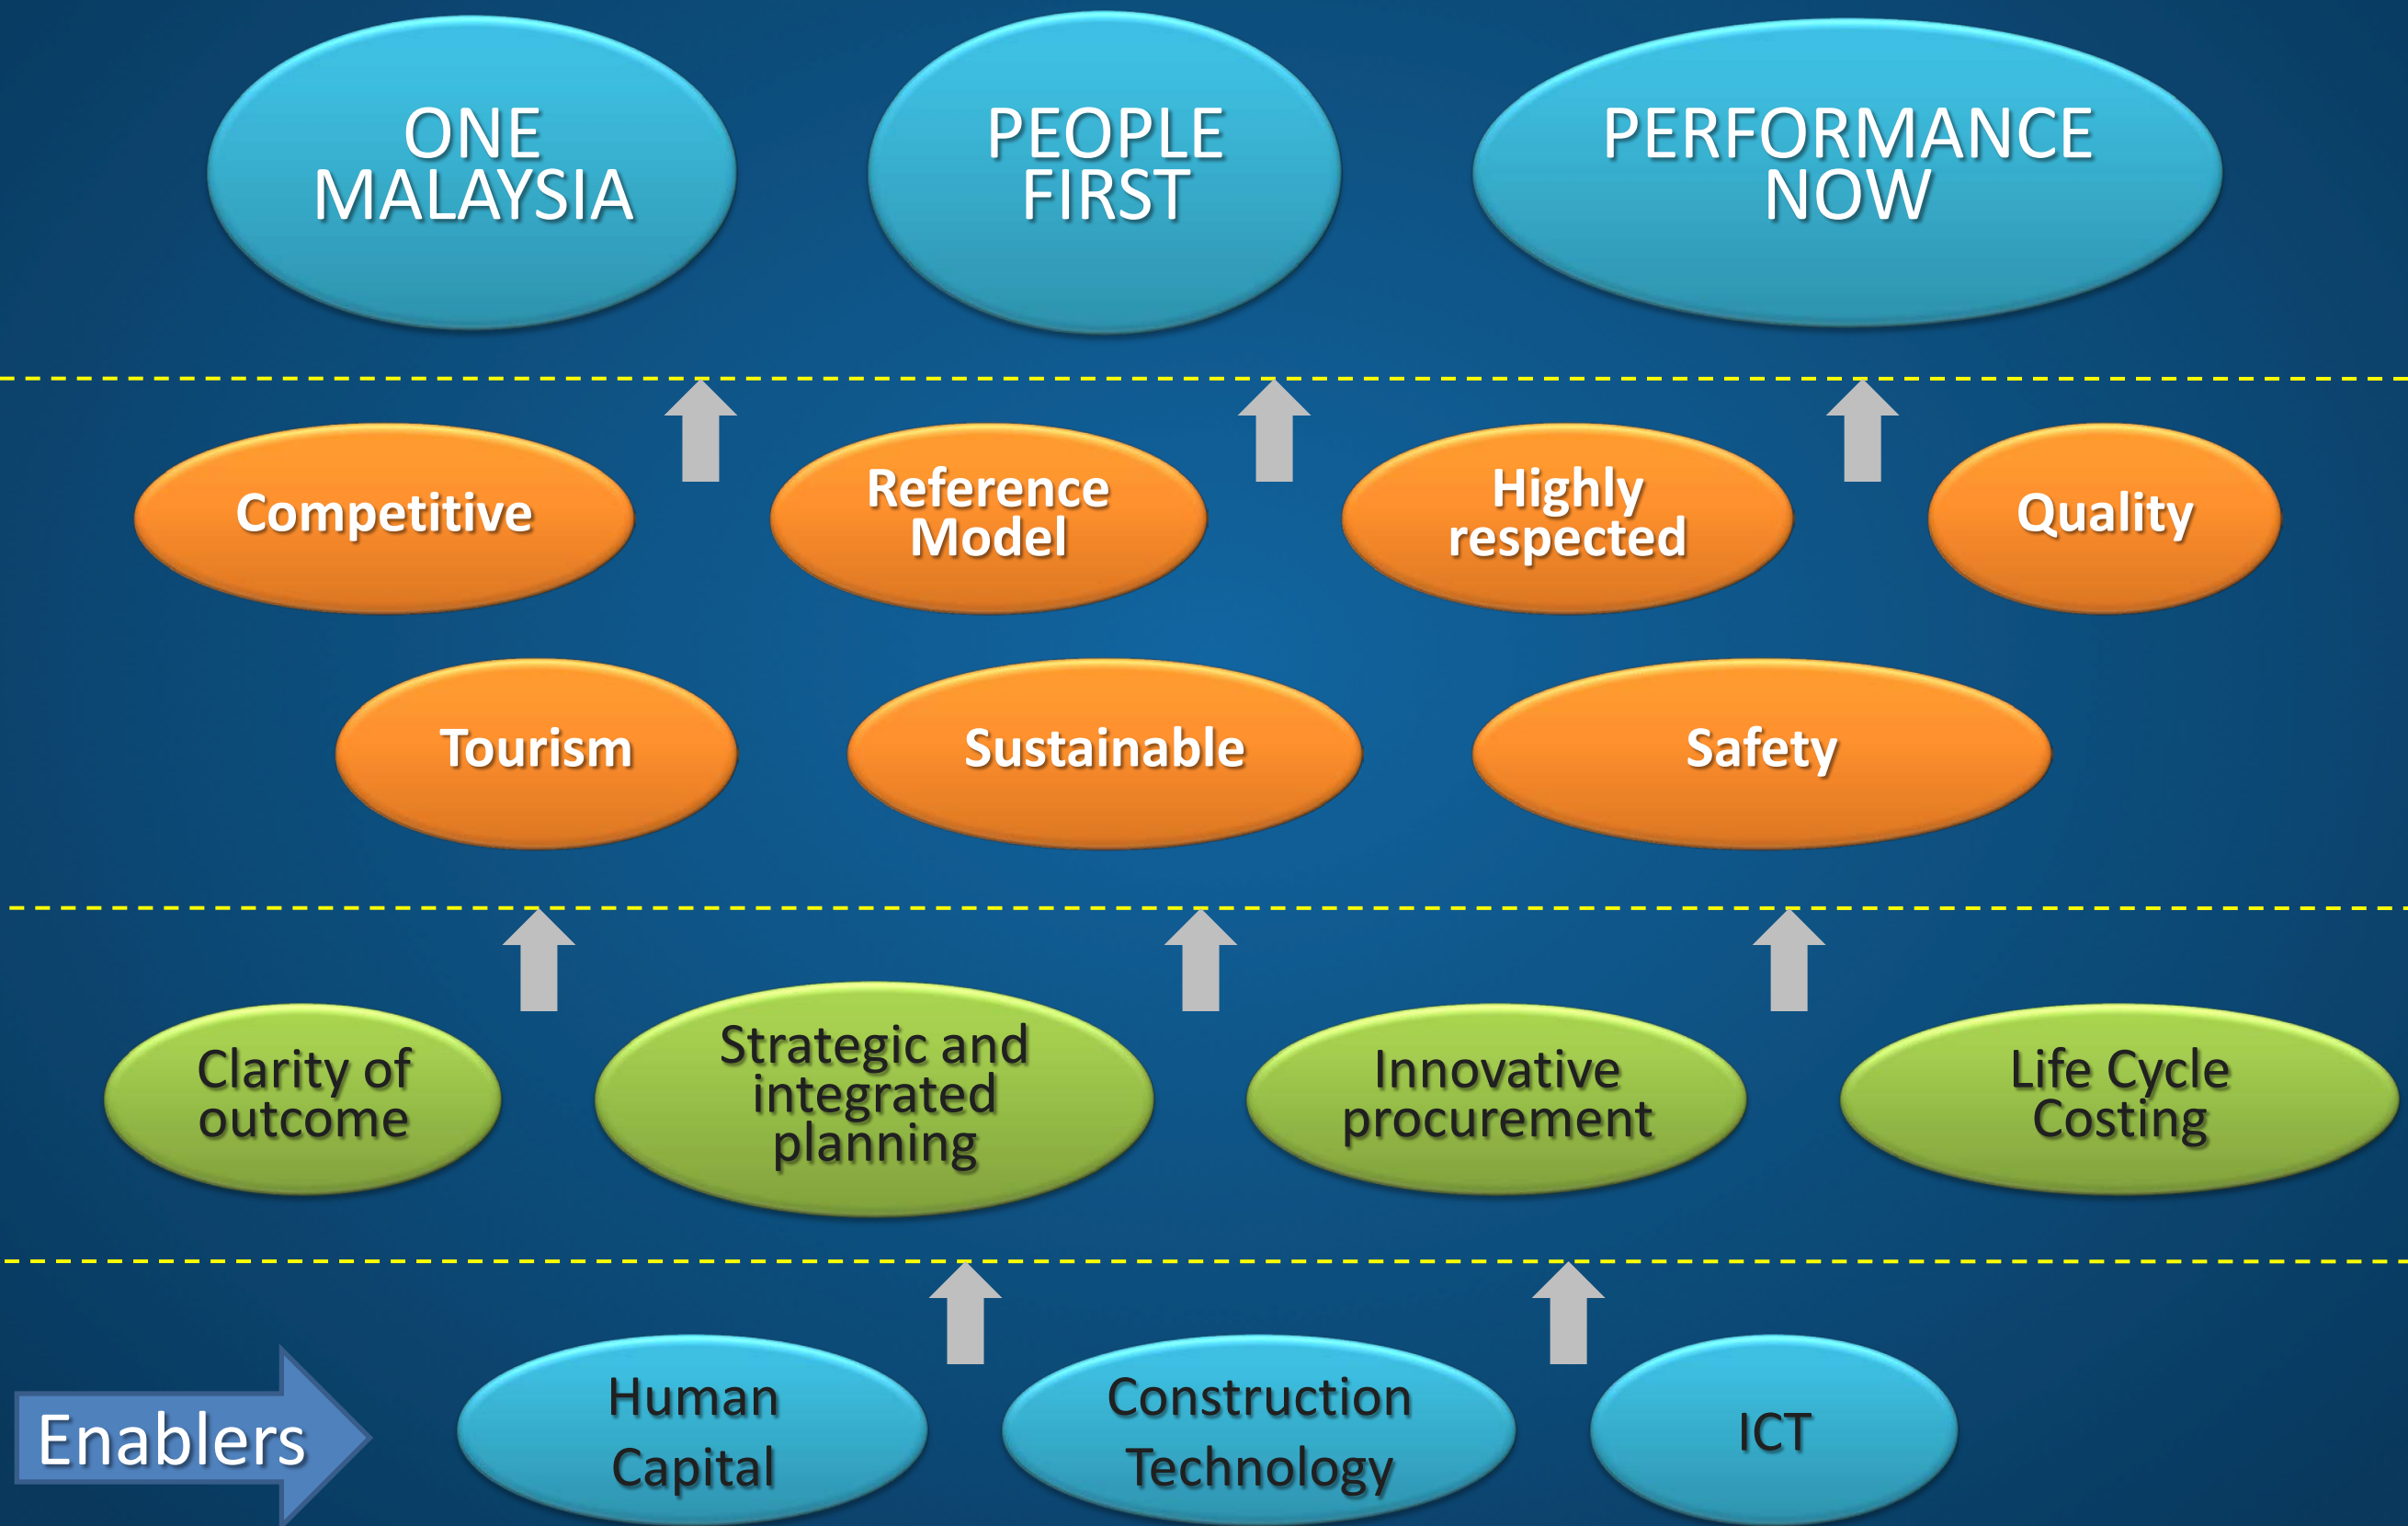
ONE MALAYSIA

PEOPLE FIRST

PERFORMANCE NOW

Competitive

Reference Model

Highly respected

Quality

Tourism

Sustainable

Safety

Clarity of outcome

Strategic and integrated planning

Innovative procurement

Life Cycle Costing

Enablers

Human Capital

Construction Technology

ICT